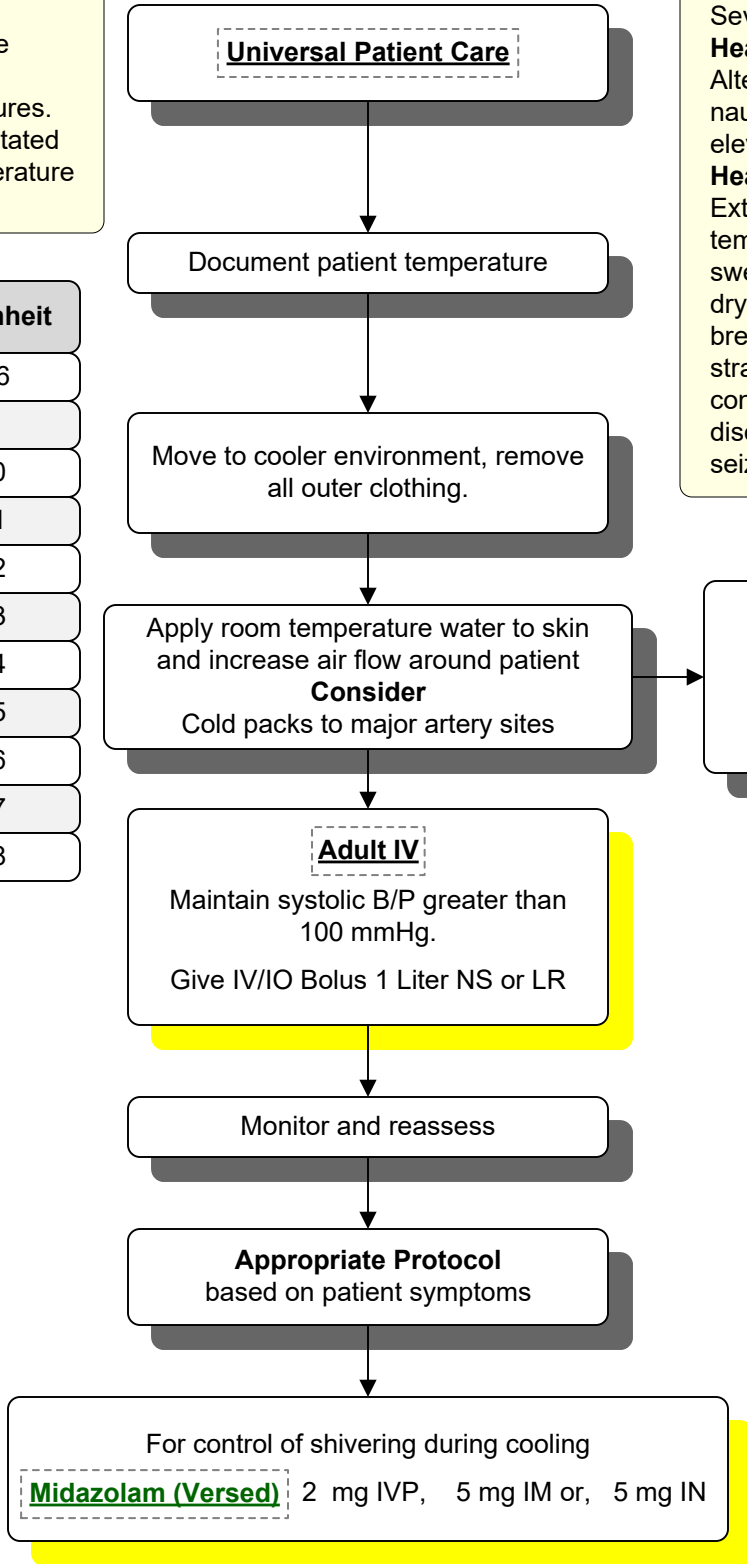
e

ures.
tated
erature

nheit

6

0

1

2

3

4

5

6

7

8

Universal Patient Care

Document patient temperature

Move to cooler environment, remove all outer clothing.

Apply room temperature water to skin and increase air flow around patient
**Consider**
Cold packs to major artery sites

Adult IV

Maintain systolic B/P greater than 100 mmHg.

Give IV/IO Bolus 1 Liter NS or LR

Monitor and reassess

**Appropriate Protocol**
based on patient symptoms

For control of shivering during cooling

Midazolam (Versed) 2 mg IVP, 5 mg IM or, 5 mg IN

Sev
**Hea**
Alte
nau
elev
**Hea**
Ext
tem
swe
dry
bre
stra
con
disc
seiz